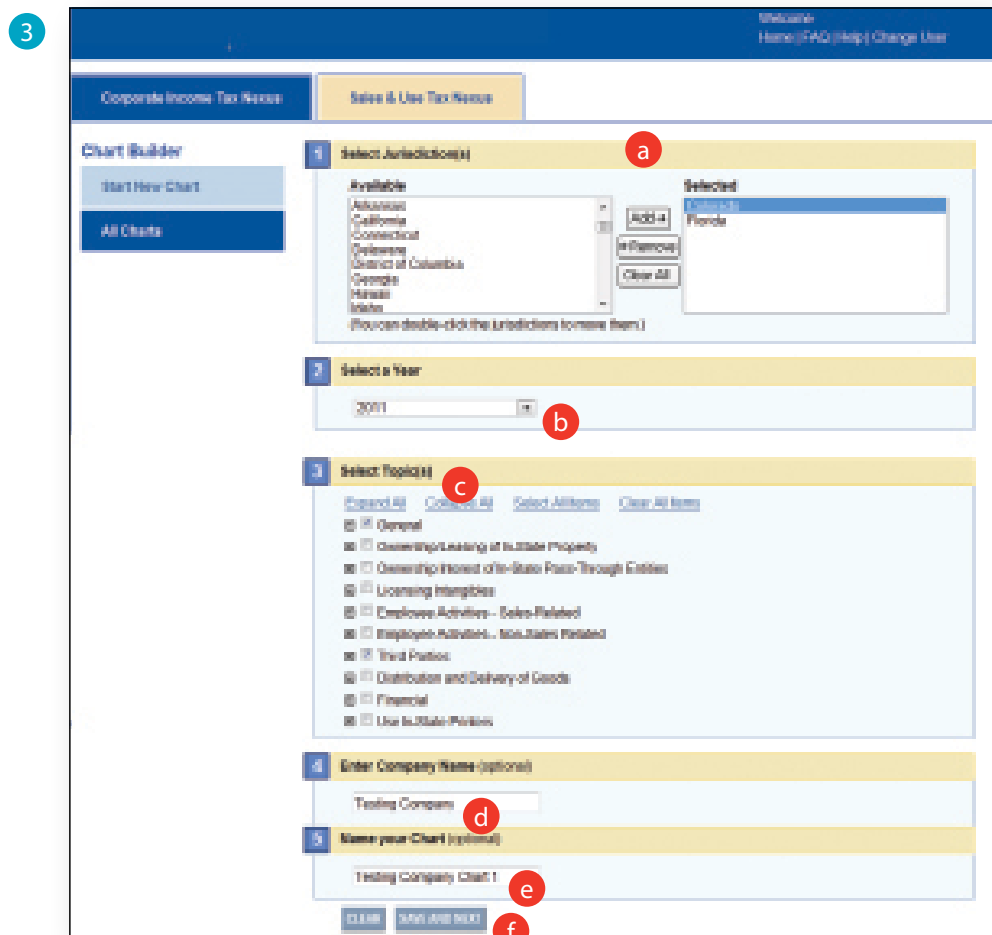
3

Welcome
Home | FAQ | Help | Change User

Corporate Income Tax Nexus
Sales & Use Tax Nexus

Chart Builder
Start New Chart
All Charts

1 Select Jurisdiction(s)
a
Available
Arkansas
California
Connecticut
Delaware
District of Columbia
Georgia
Hawaii
Idaho
Add »
« Remove
Clear All
Selected
Colorado
Florida
(You can double-click the jurisdictions to move them.)

2 Select a Year
2011
b

3 Select Topic(s)
c
Expand All Collapse All Select All Items Clear All Items
General
Ownership/Leasing of In-State Property
Ownership Interest of In-State Pass-Through Entities
Licensing Intangibles
Employee Activities – Sales-Related
Employee Activities – Non-Sales Related
Third Parties
Distribution and Delivery of Goods
Financial
Use In-State Portions

4 Enter Company Name (optional)
Testing Company
d

5 Name your Chart (optional)
Testing Company Chart 1
e

CLEAR SAVE AND NEXT
f